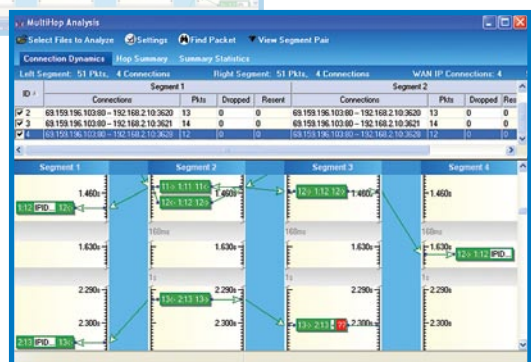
MultiHop Analysis

Select Files to Analyze | Settings | Find Packet | View Segment Pair

Connection Dynamics | Hop Summary | Summary Statistics

Left Segment: 51 Pkts, 4 Connections | Right Segment: 51 Pkts, 4 Connections | WAN IP Connections: 4

| ID | Connections | Pkts | Dropped | Resent | Connections | Pkts | Dropped | Res |
|---|---|---|---|---|---|---|---|---|
| | Segment 1 | | | | Segment 2 | | | |
| 2 | 69.159.196.103:80→192.168.2.10:3620 | 13 | 0 | 0 | 69.159.196.103:80→192.168.2.10:3620 | 13 | 0 | 0 |
| 3 | 69.159.196.103:80→192.168.2.10:3621 | 14 | 0 | 0 | 69.159.196.103:80→192.168.2.10:3621 | 14 | 0 | 0 |
| 4 | 69.159.196.103:80→192.168.2.10:3629 | 12 | 0 | 0 | 69.159.196.103:80→192.168.2.10:3629 | 12 | 0 | 0 |

Segment 1 | Segment 2 | Segment 3 | Segment 4

1.460s | 11↔1:11 11↔ | 1.460s | 12↔1:12 12↔ | 1.460s | 1.460s
1:12 IPID... 12↔ | 12↔1:12 12↔

160ms | 160ms

1.630s | 1.630s | 1.630s | 1.630s | 12↔1:12 IPID...

1s | 1s

2.290s | 13↔2:13 13↔ | 2.290s | 2.290s | 2.290s

2.300s | 2.300s | 13↔2:13 ?? | 2.300s | 2.300s
2:13 IPID... 13↔